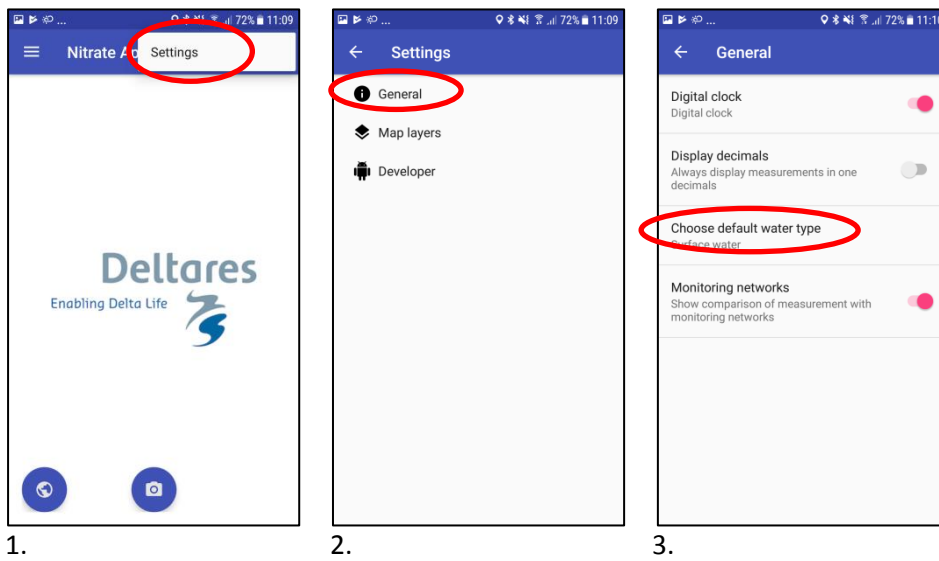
72% 11:09

Nitrate A

Settings

Deltares

Enabling Delta Life

1.

72% 11:09

Settings

General

Map layers

Developer

2.

72% 11:1

General

Digital clock
Digital clock

Display decimals
Always display measurements in one decimals

Choose default water type
Surface water

Monitoring networks
Show comparison of measurement with monitoring networks

3.